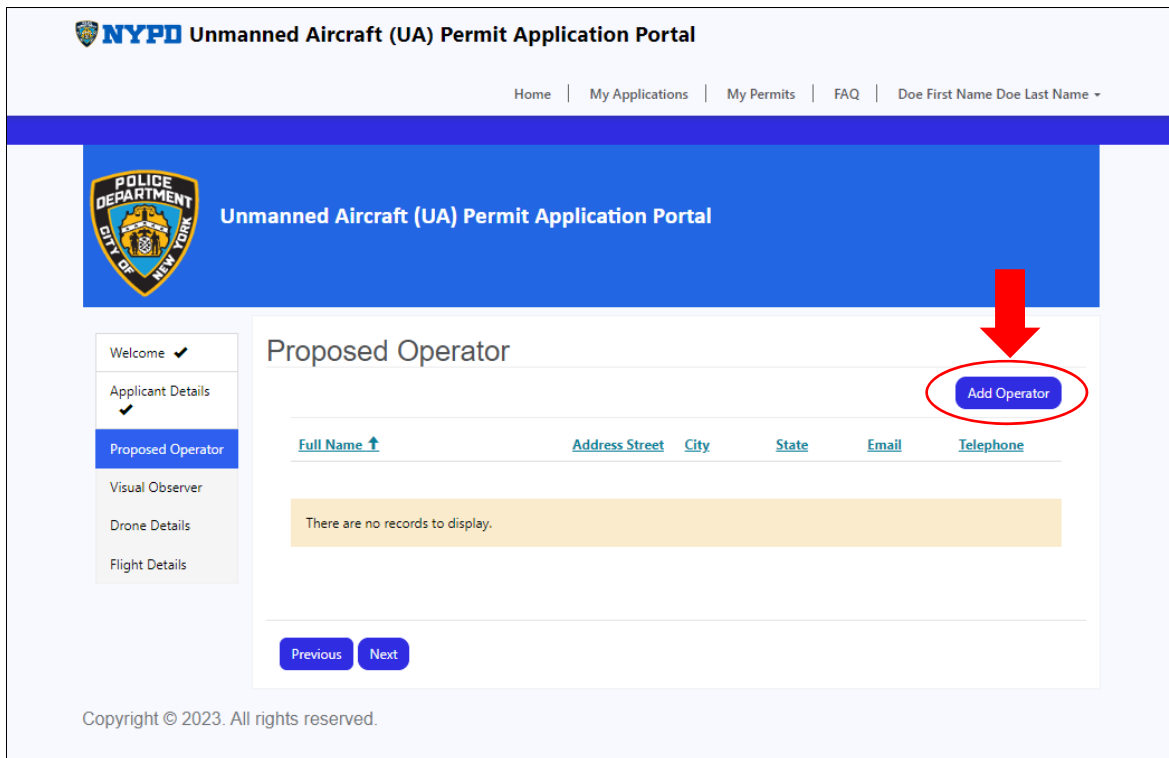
NYPD Unmanned Aircraft (UA) Permit Application Portal

Home | My Applications | My Permits | FAQ | Doe First Name Doe Last Name

POLICE DEPARTMENT CITY OF NEW YORK

Unmanned Aircraft (UA) Permit Application Portal

Welcome ✔
Applicant Details ✔
Proposed Operator
Visual Observer
Drone Details
Flight Details

Proposed Operator

Add Operator

| Full Name ↑ | Address Street | City | State | Email | Telephone |
|---|---|---|---|---|---|

There are no records to display.

Previous Next

Copyright © 2023. All rights reserved.